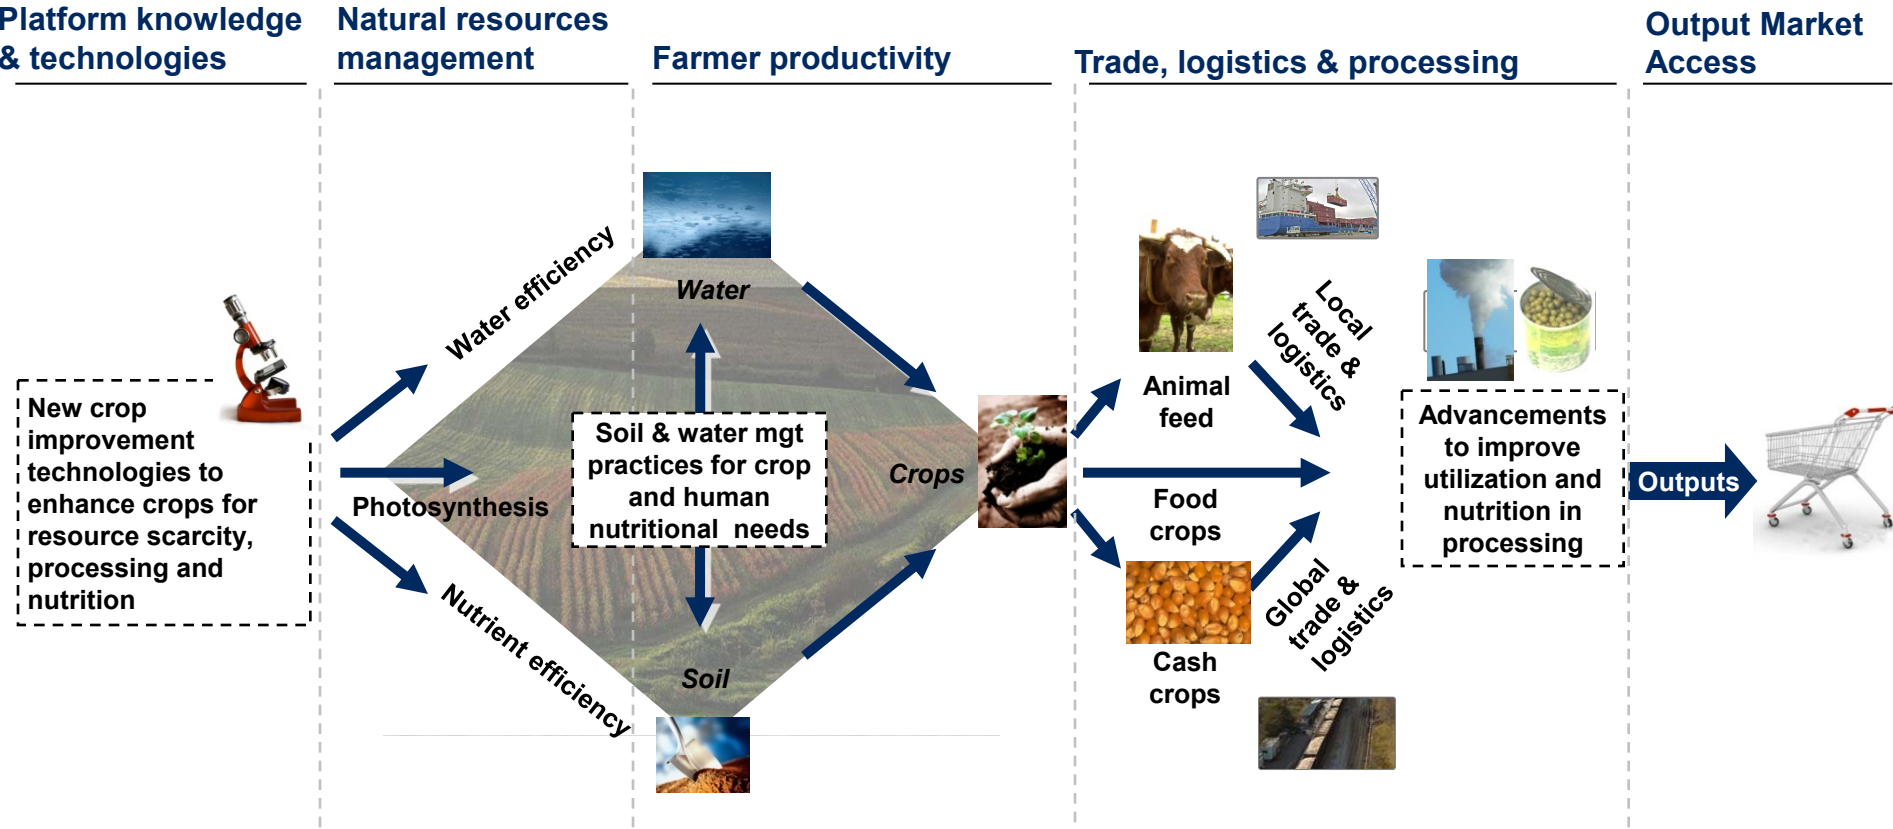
Platform knowledge & technologies

Natural resources management

Farmer productivity

Trade, logistics & processing

Output Market Access

New crop improvement technologies to enhance crops for resource scarcity, processing and nutrition

Water efficiency

Photosynthesis

Nutrient efficiency

Water

Soil & water mgt practices for crop and human nutritional needs

Crops

Soil

Animal feed

Local trade & logistics

Food crops

Cash crops

Global trade & logistics

Advancements to improve utilization and nutrition in processing

Outputs